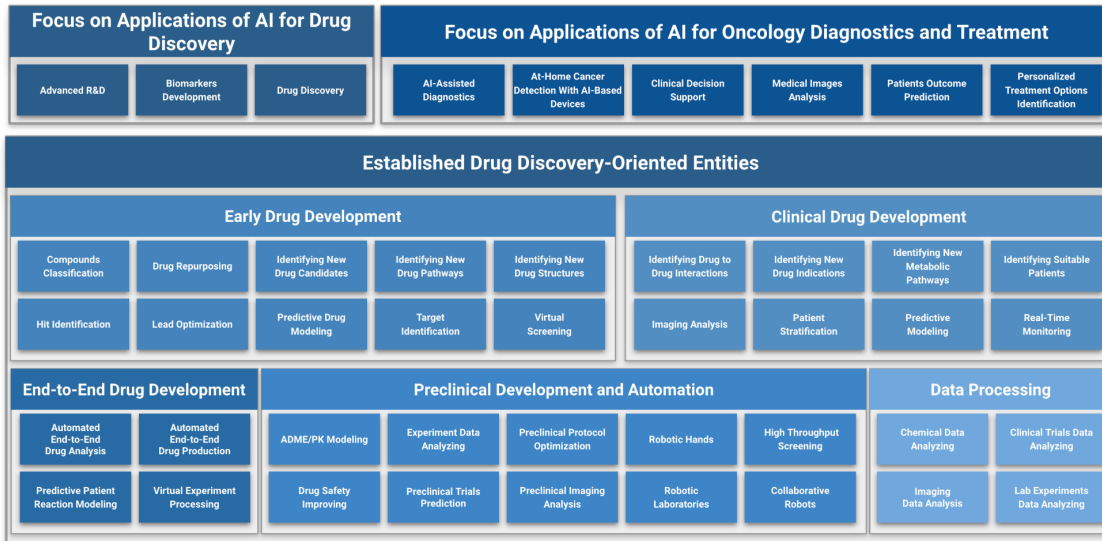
Focus on Applications of AI for Drug Discovery

Advanced R&D

Biomarkers Development

Drug Discovery

Focus on Applications of AI for Oncology Diagnostics and Treatment

AI-Assisted Diagnostics

At-Home Cancer Detection With AI-Based Devices

Clinical Decision Support

Medical Images Analysis

Patients Outcome Prediction

Personalized Treatment Options Identification

Established Drug Discovery-Oriented Entities

Early Drug Development

Compounds Classification

Drug Repurposing

Identifying New Drug Candidates

Identifying New Drug Pathways

Identifying New Drug Structures

Hit Identification

Lead Optimization

Predictive Drug Modeling

Target Identification

Virtual Screening

Clinical Drug Development

Identifying Drug to Drug Interactions

Identifying New Drug Indications

Identifying New Metabolic Pathways

Identifying Suitable Patients

Imaging Analysis

Patient Stratification

Predictive Modeling

Real-Time Monitoring

End-to-End Drug Development

Automated End-to-End Drug Analysis

Automated End-to-End Drug Production

Predictive Patient Reaction Modeling

Virtual Experiment Processing

Preclinical Development and Automation

ADME/PK Modeling

Experiment Data Analyzing

Preclinical Protocol Optimization

Robotic Hands

High Throughput Screening

Drug Safety Improving

Preclinical Trials Prediction

Preclinical Imaging Analysis

Robotic Laboratories

Collaborative Robots

Data Processing

Chemical Data Analyzing

Clinical Trials Data Analyzing

Imaging Data Analysis

Lab Experiments Data Analyzing